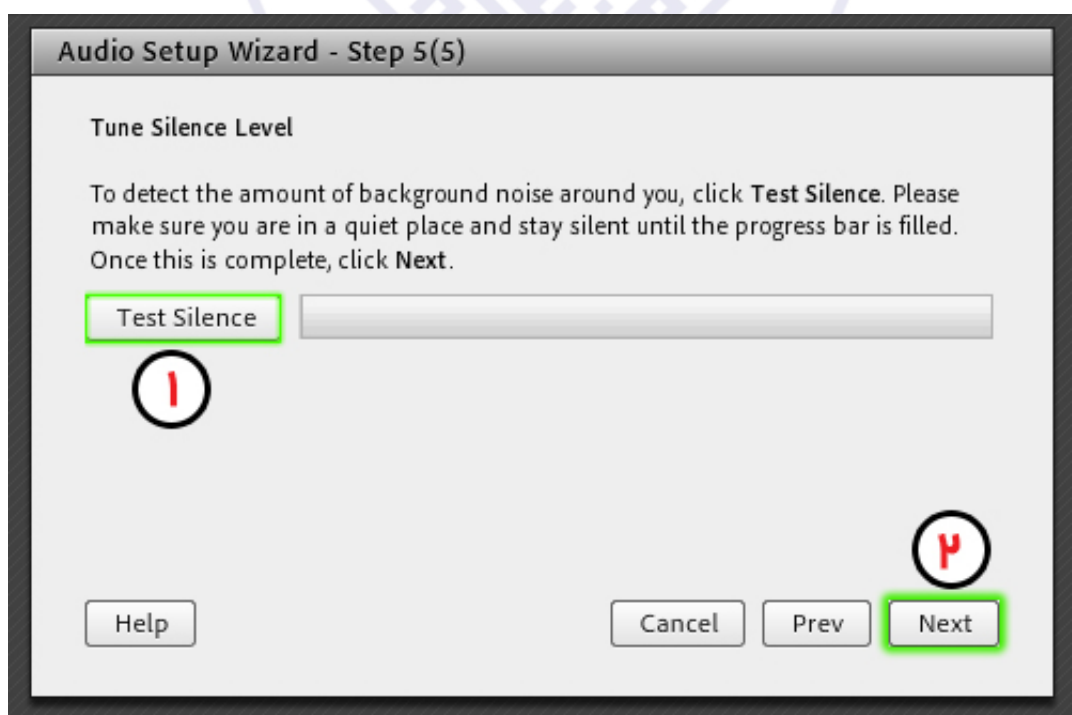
Audio Setup Wizard - Step 5(5)

Tune Silence Level

To detect the amount of background noise around you, click **Test Silence**. Please make sure you are in a quiet place and stay silent until the progress bar is filled. Once this is complete, click **Next**.

Test Silence

١

٢

Help

Cancel

Prev

Next